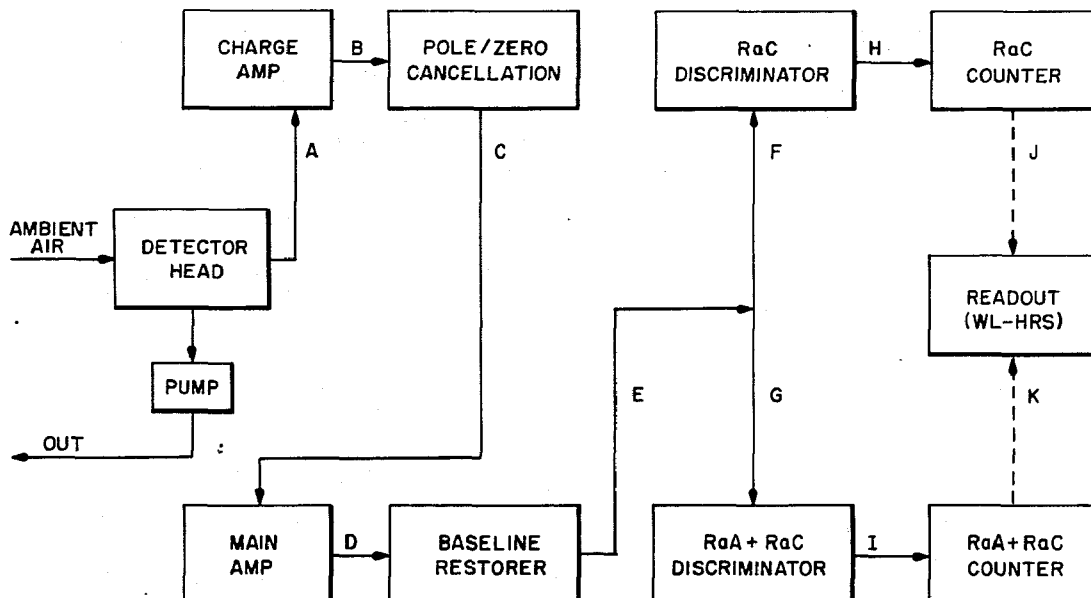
CHARGE AMP

B

POLE/ZERO CANCELLATION

RaC DISCRIMINATOR

H

RaC COUNTER

A

C

F

J

AMBIENT AIR

DETECTOR HEAD

READOUT (WL-HRS)

PUMP

E

G

K

OUT

MAIN AMP

D

BASELINE RESTORER

RaA + RaC DISCRIMINATOR

I

RaA + RaC COUNTER